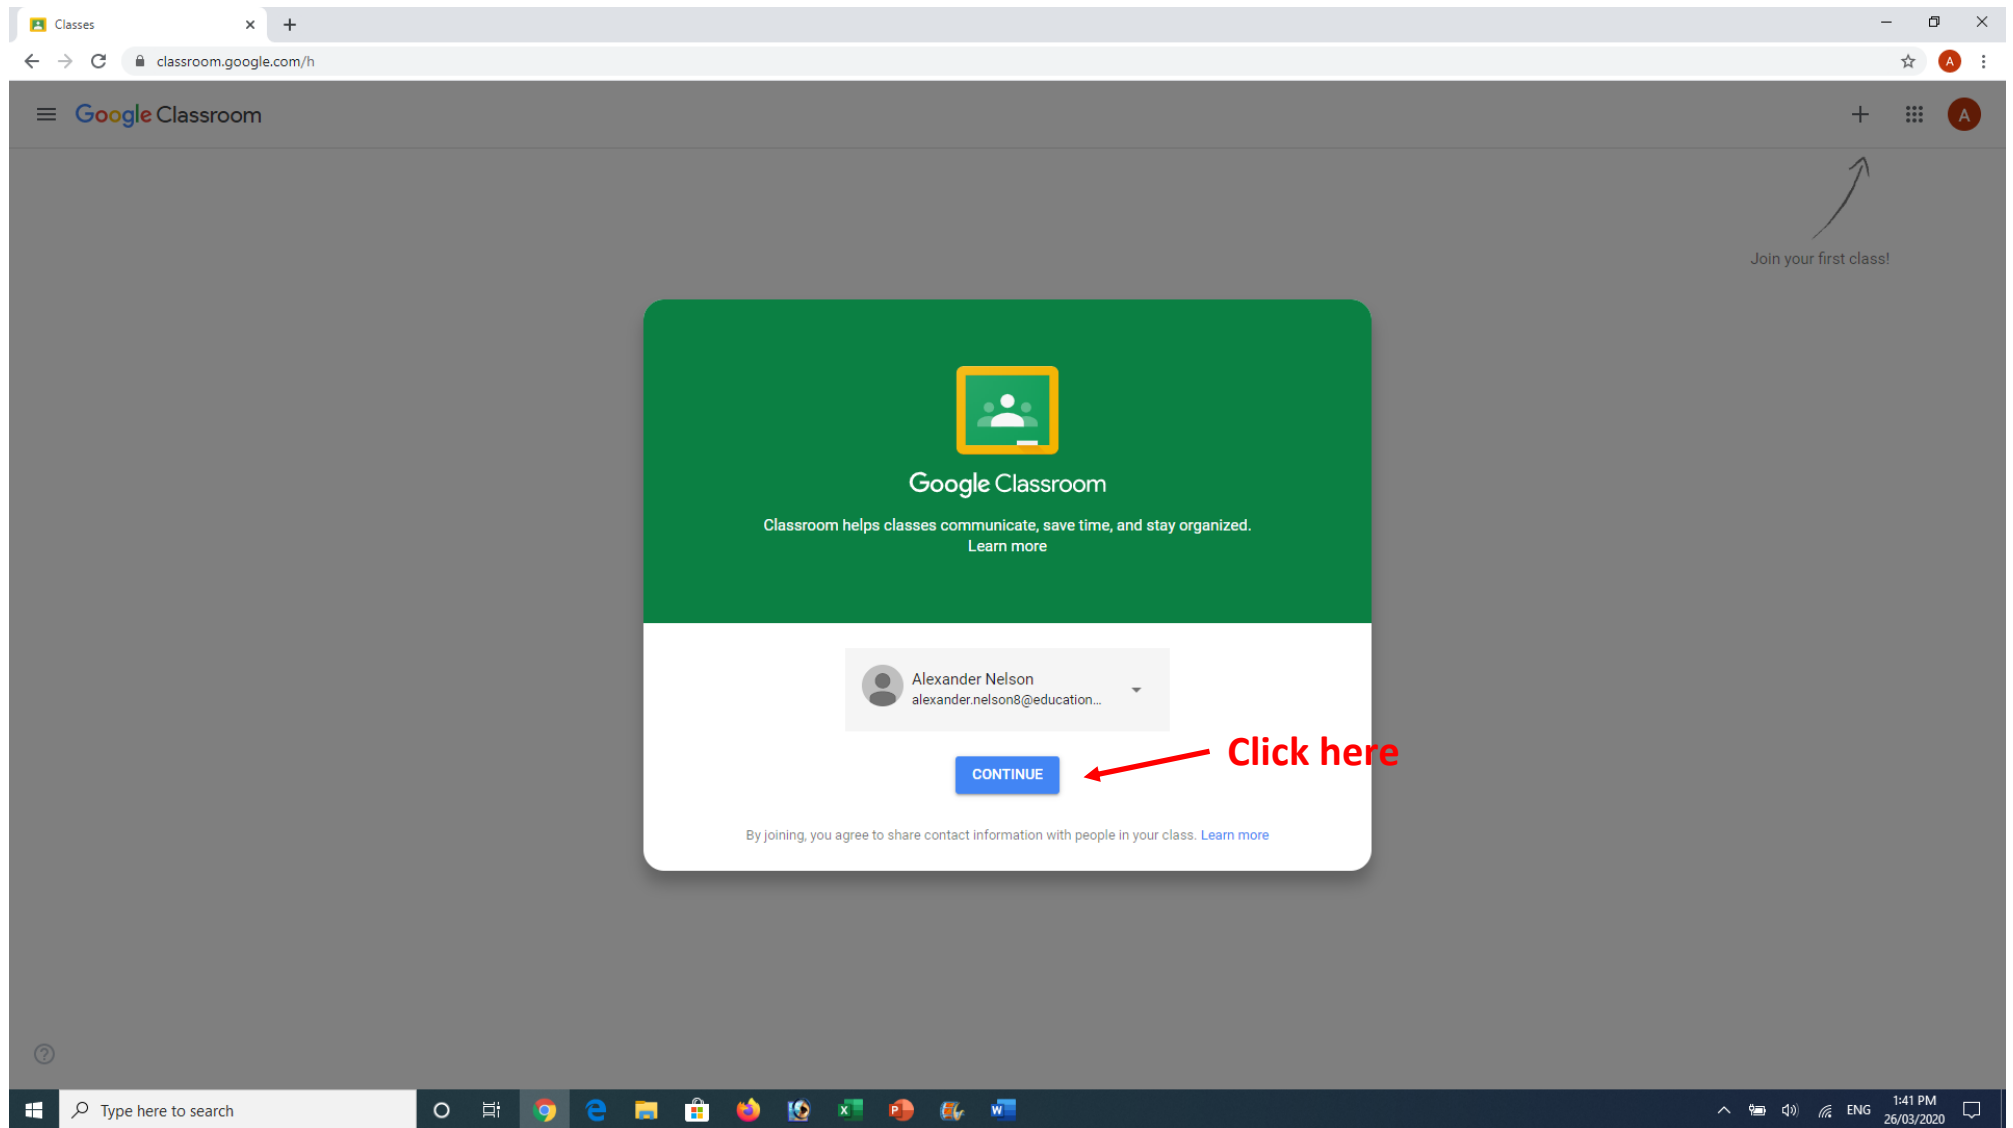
Classes

classroom.google.com/h

A

Google Classroom

Join your first class!

Google Classroom

Classroom helps classes communicate, save time, and stay organized.
Learn more

Alexander Nelson
alexander.nelson8@education...

CONTINUE

Click here

By joining, you agree to share contact information with people in your class. Learn more

Type here to search

ENG 1:41 PM 26/03/2020